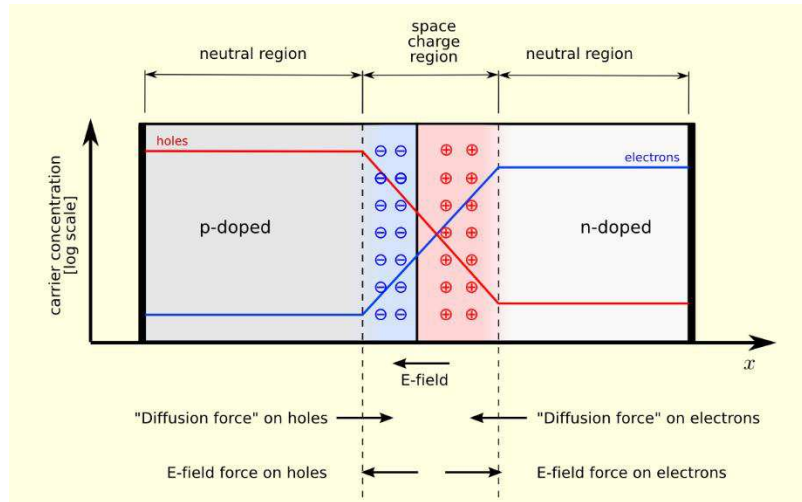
neutral region

space charge region

neutral region

carrier concentration [log scale]

holes

electrons

p-doped

n-doped

$x$

E-field

"Diffusion force" on holes

"Diffusion force" on electrons

E-field force on holes

E-field force on electrons